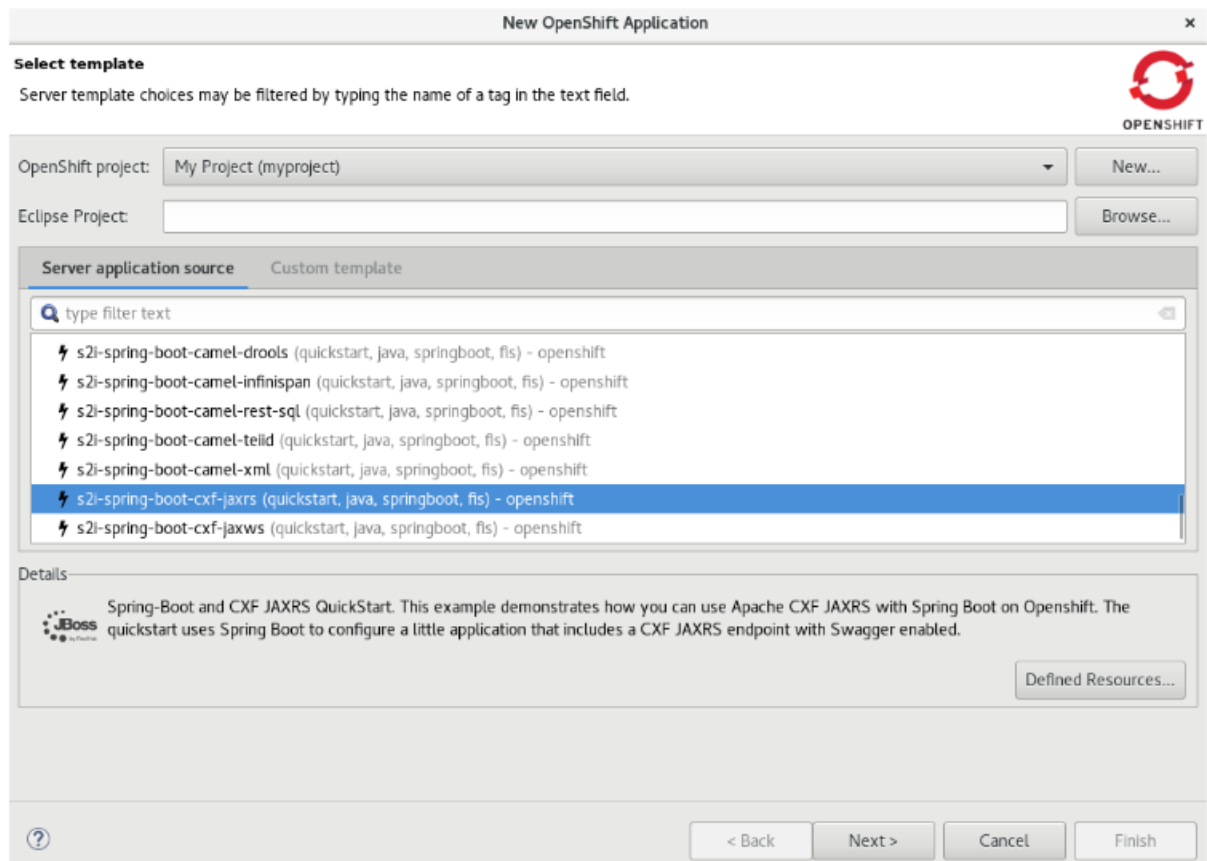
New OpenShift Application

×

Select template

Server template choices may be filtered by typing the name of a tag in the text field.

OPENSHIFT

OpenShift project: My Project (myproject) New...

Eclipse Project: Browse...

Server application source Custom template

type filter text

s2i-spring-boot-camel-drools (quickstart, java, springboot, fis) - openshift
s2i-spring-boot-camel-infinispan (quickstart, java, springboot, fis) - openshift
s2i-spring-boot-camel-rest-sql (quickstart, java, springboot, fis) - openshift
s2i-spring-boot-camel-teiid (quickstart, java, springboot, fis) - openshift
s2i-spring-boot-camel-xml (quickstart, java, springboot, fis) - openshift
s2i-spring-boot-cxf-jaxrs (quickstart, java, springboot, fis) - openshift
s2i-spring-boot-cxf-jaxws (quickstart, java, springboot, fis) - openshift

Details

JBoss

Spring-Boot and CXF JAXRS QuickStart. This example demonstrates how you can use Apache CXF JAXRS with Spring Boot on Openshift. The quickstart uses Spring Boot to configure a little application that includes a CXF JAXRS endpoint with Swagger enabled.

Defined Resources...

?

< Back Next > Cancel Finish